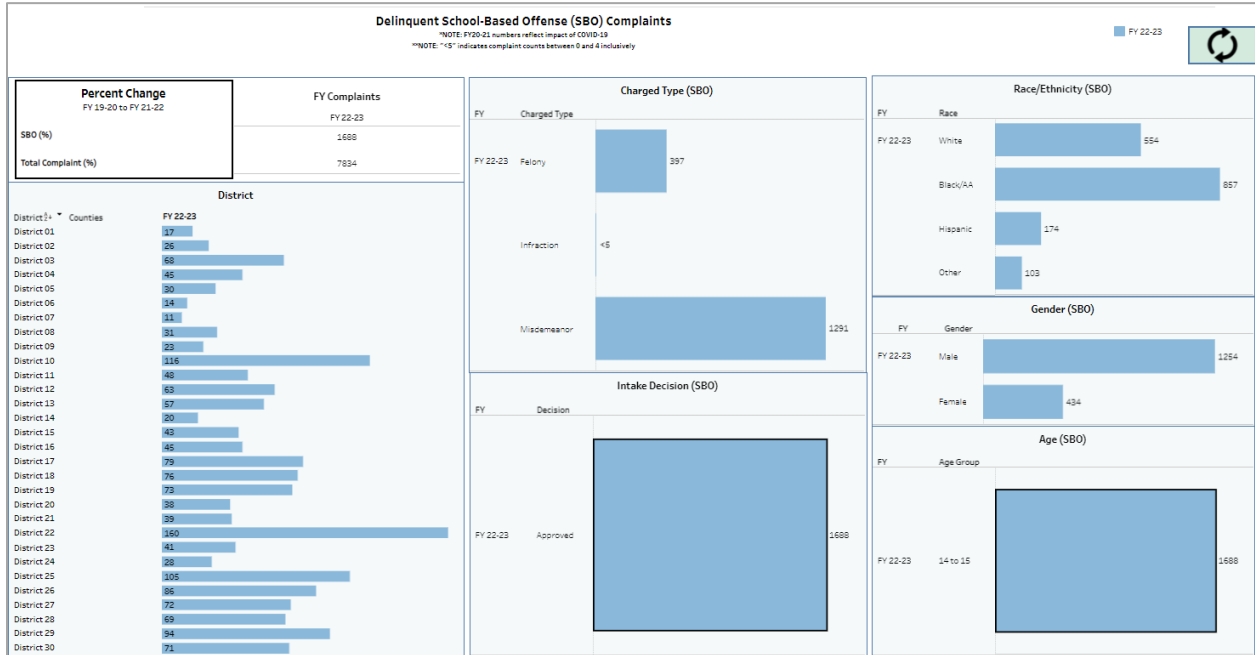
Delinquent School-Based Offense (SBO) Complaints
*NOTE: FY20-21 numbers reflect impact of COVID-19
**NOTE: "<5" indicates complaint counts between 0 and 4 inclusively

FY 22-23

Percent Change
FY 19-20 to FY 21-22

FY Complaints
FY 22-23

| | FY 22-23 |
|---|---|
| SBO (%) | 1688 |
| Total Complaint (%) | 7834 |

District

| District | Counties | FY 22-23 |
|---|---|---|
| District 01 | | 17 |
| District 02 | | 26 |
| District 03 | | 68 |
| District 04 | | 45 |
| District 05 | | 30 |
| District 06 | | 14 |
| District 07 | | 11 |
| District 08 | | 31 |
| District 09 | | 23 |
| District 10 | | 116 |
| District 11 | | 48 |
| District 12 | | 63 |
| District 13 | | 57 |
| District 14 | | 20 |
| District 15 | | 43 |
| District 16 | | 45 |
| District 17 | | 79 |
| District 18 | | 76 |
| District 19 | | 73 |
| District 20 | | 38 |
| District 21 | | 39 |
| District 22 | | 160 |
| District 23 | | 41 |
| District 24 | | 28 |
| District 25 | | 105 |
| District 26 | | 86 |
| District 27 | | 72 |
| District 28 | | 69 |
| District 29 | | 94 |
| District 30 | | 71 |

Charged Type (SBO)

| FY | Charged Type | |
|---|---|---|
| FY 22-23 | Felony | 397 |
| | Infraction | <5 |
| | Misdemeanor | 1291 |

Intake Decision (SBO)

| FY | Decision | |
|---|---|---|
| FY 22-23 | Approved | 1688 |

Race/Ethnicity (SBO)

| FY | Race | |
|---|---|---|
| FY 22-23 | White | 554 |
| | Black/AA | 857 |
| | Hispanic | 174 |
| | Other | 103 |

Gender (SBO)

| FY | Gender | |
|---|---|---|
| FY 22-23 | Male | 1254 |
| | Female | 434 |

Age (SBO)

| FY | Age Group | |
|---|---|---|
| FY 22-23 | 14 to 15 | 1688 |